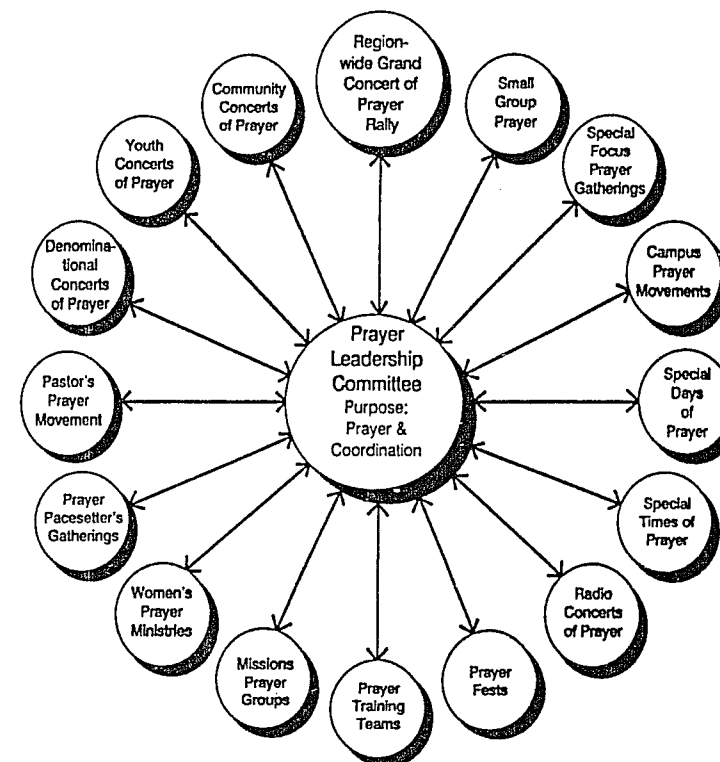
Region-wide Grand Concert of Prayer Rally

Small Group Prayer

Special Focus Prayer Gatherings

Campus Prayer Movements

Special Days of Prayer

Special Times of Prayer

Radio Concerts of Prayer

Prayer Fests

Prayer Training Teams

Missions Prayer Groups

Women's Prayer Ministries

Prayer Pacesetter's Gatherings

Pastor's Prayer Movement

Denominational Concerts of Prayer

Youth Concerts of Prayer

Community Concerts of Prayer

Prayer Leadership Committee Purpose: Prayer & Coordination